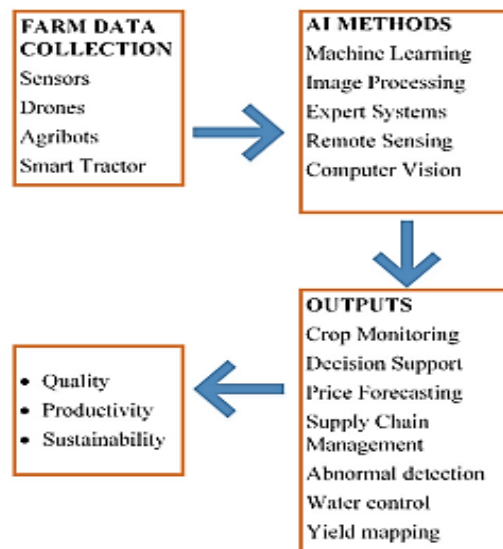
FARM DATA COLLECTION
Sensors
Drones
Agribots
Smart Tractor

AI METHODS
Machine Learning
Image Processing
Expert Systems
Remote Sensing
Computer Vision

OUTPUTS
Crop Monitoring
Decision Support
Price Forecasting
Supply Chain Management
Abnormal detection
Water control
Yield mapping

• Quality
• Productivity
• Sustainability